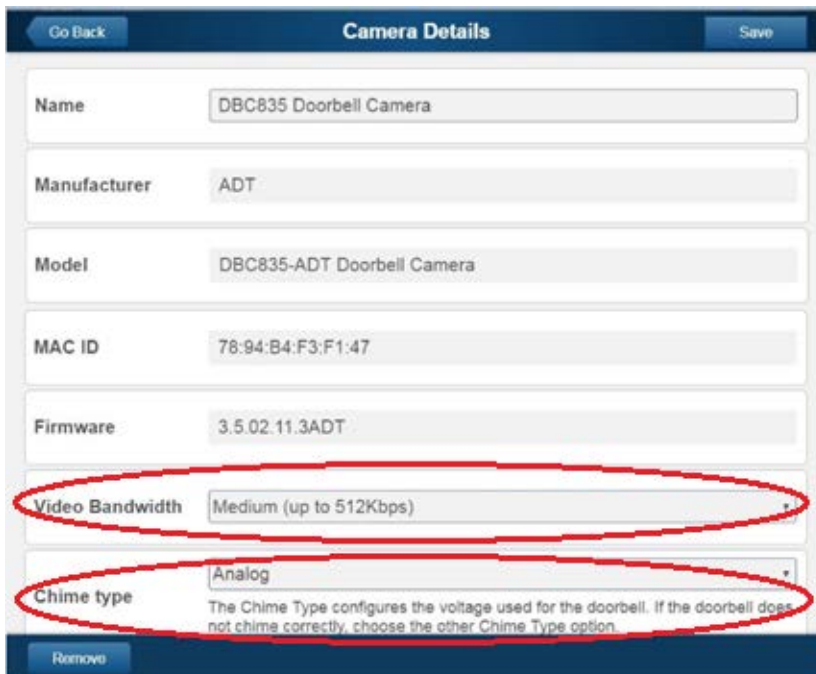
Go Back

Camera Details

Save

Name
DBC835 Doorbell Camera

Manufacturer
ADT

Model
DBC835-ADT Doorbell Camera

MAC ID
78:94:B4:F3:F1:47

Firmware
3.5.02.11.3ADT

Video Bandwidth
Medium (up to 512Kbps)

Chime type
Analog
The Chime Type configures the voltage used for the doorbell. If the doorbell does not chime correctly, choose the other Chime Type option.

Remove